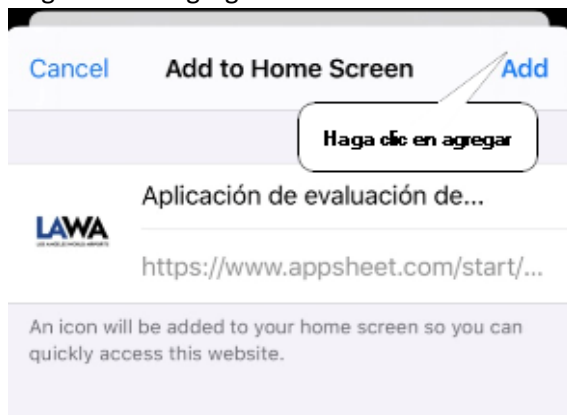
Cancel Add to Home Screen Add

Haga clic en agregar

LAWA

Aplicación de evaluación de...

https://www.appsheet.com/start/...

An icon will be added to your home screen so you can quickly access this website.